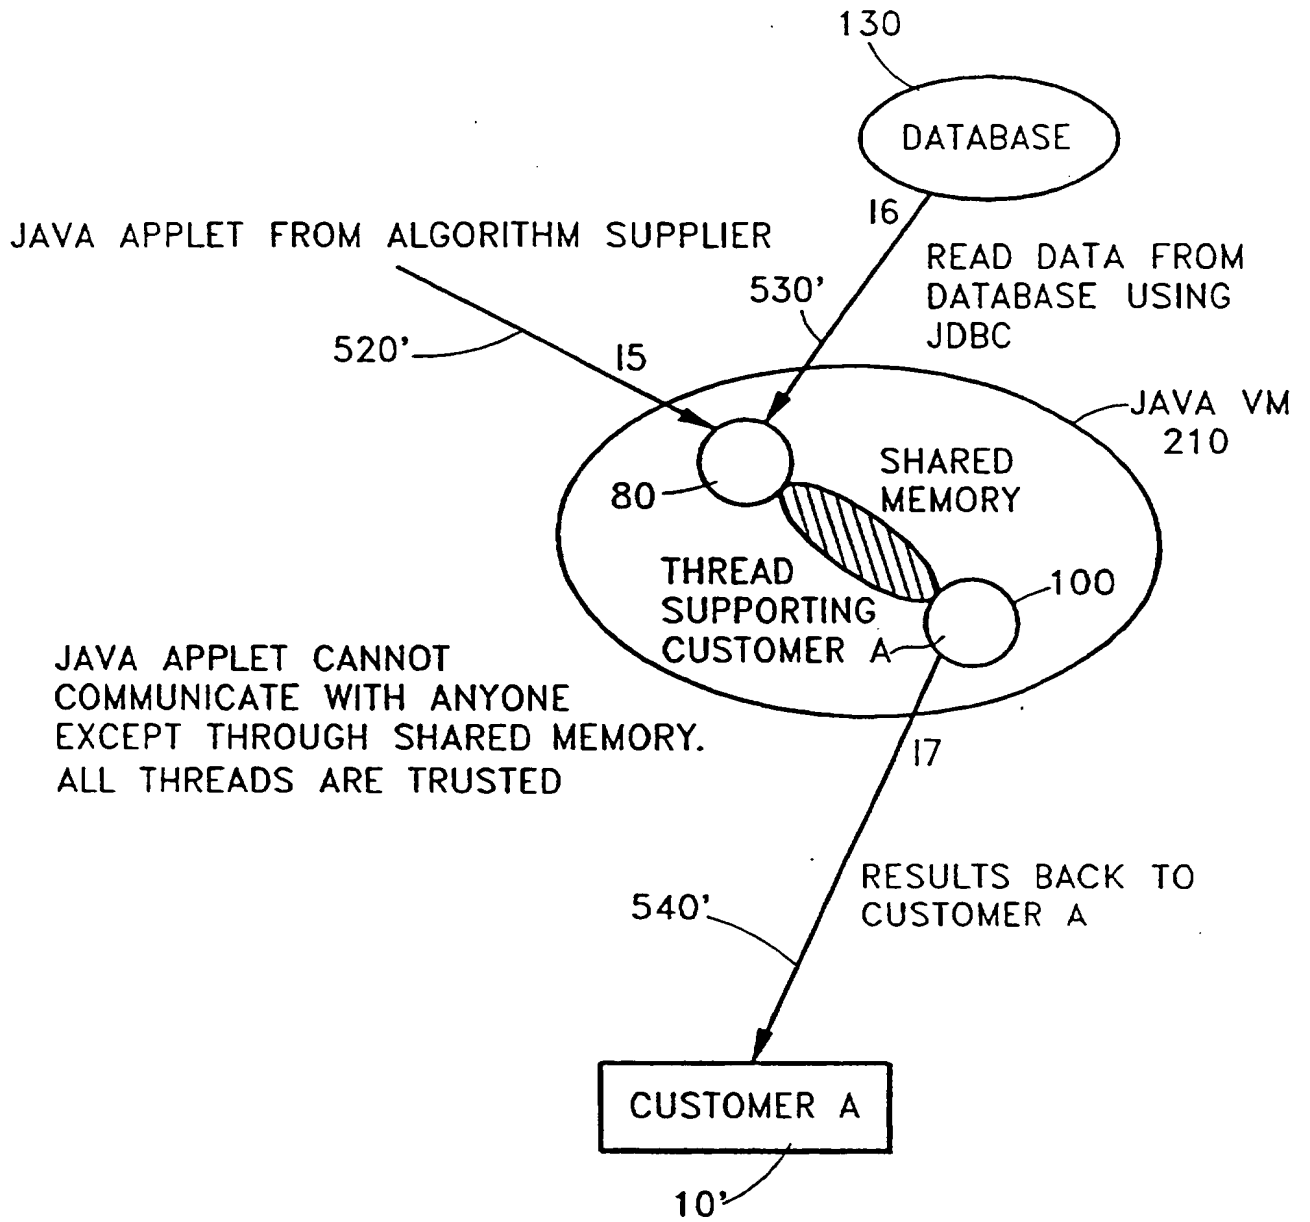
130

DATABASE

16

JAVA APPLET FROM ALGORITHM SUPPLIER

READ DATA FROM DATABASE USING JDBC

530'

520'

15

JAVA VM 210

SHARED MEMORY

80

THREAD SUPPORTING CUSTOMER A

100

JAVA APPLET CANNOT COMMUNICATE WITH ANYONE EXCEPT THROUGH SHARED MEMORY. ALL THREADS ARE TRUSTED

17

RESULTS BACK TO CUSTOMER A

540'

CUSTOMER A

10'